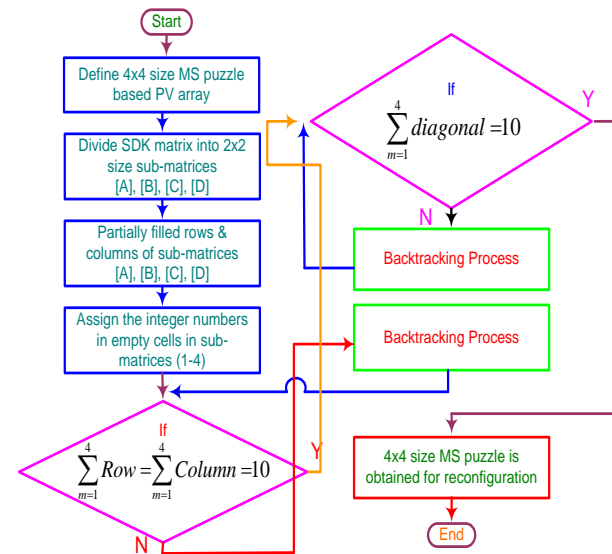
Start

Define 4x4 size MS puzzle based PV array

Divide SDK matrix into 2x2 size sub-matrices [A], [B], [C], [D]

Partially filled rows & columns of sub-matrices [A], [B], [C], [D]

Assign the integer numbers in empty cells in sub-matrices (1-4)

If
$\sum_{m=1}^{4} Row = \sum_{m=1}^{4} Column = 10$

Y

N

If
$\sum_{m=1}^{4} diagonal = 10$

Y

N

Backtracking Process

Backtracking Process

4x4 size MS puzzle is obtained for reconfiguration

End